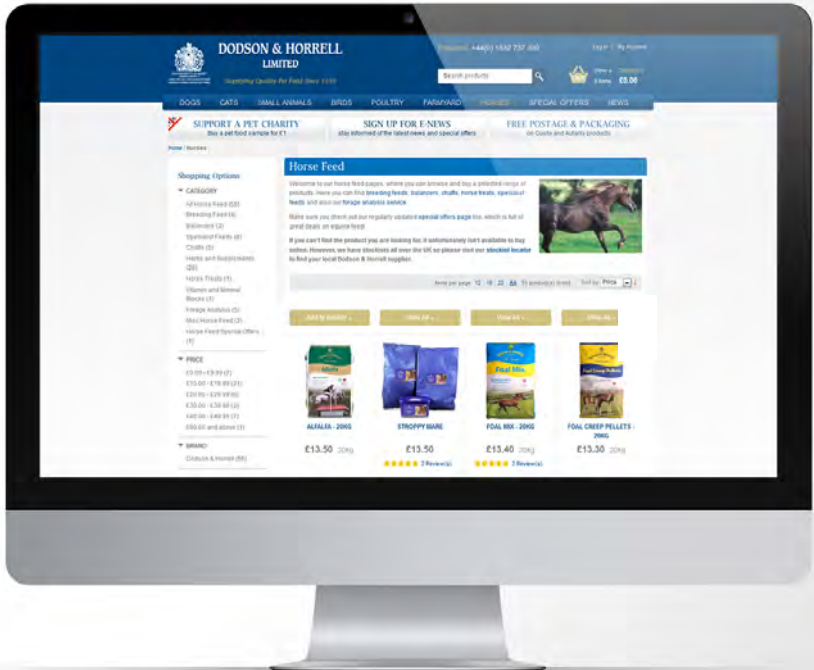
DODSON & HORRELL LIMITED

Supplying Quality For Feed Since 1939

Freephone: +44(0) 1832 737 300

Log in | My Account

Search products

Basket £0.00

DOGS CATS SMALL ANIMALS BIRDS POULTRY FARMYARD HORSES SPECIAL OFFERS NEWS

SUPPORT A PET CHARITY
Buy a pet food sample for £1

SIGN UP FOR E-NEWS
Stay informed of the latest news and special offers

FREE POSTAGE & PACKAGING
on Dodson and Horrell products

Home | Horses

Shopping Options

CATEGORY

All Horse Feed (58)
Breeding Feed (4)
Balancers (3)
Specialist Feeds (8)
Chaffs (9)
Herbs and Supplements (20)
Horse Treats (1)
Vitamin and Mineral Blocks (1)
Forage Analysis (5)
Mini Horse Feed (3)
Horse Feed Special Offers (1)

PRICE

£0.00 - £9.99 (2)
£10.00 - £19.99 (21)
£20.00 - £29.99 (6)
£30.00 - £39.99 (2)
£40.00 - £49.99 (1)
£50.00 and above (1)

BRAND

Dodson & Horrell (58)

Horse Feed

Welcome to our horse feed pages, where you can browse and buy a selected range of products. Here you can find breeding feeds, balancers, chaffs, horse treats, specialist feeds and also our forage analysis service.

Make sure you check out our regularly updated special offers page too, which is full of great deals on equine feed.

If you can't find the product you are looking for, it unfortunately isn't available to buy online. However, we have stockists all over the UK so please visit our stockist locator to find your local Dodson & Horrell supplier.

Items per page 12 16 32 All 58 product(s) listed Sort by Price

Add to basket View All View All View All

ALFALFA - 20KG
£13.50 20Kg

STROPPY MARE
£13.50
2 Review(s)

FOAL MIX - 20KG
£13.40 20Kg
2 Review(s)

FOAL CREEP PELLETS - 20KG
£13.30 20Kg